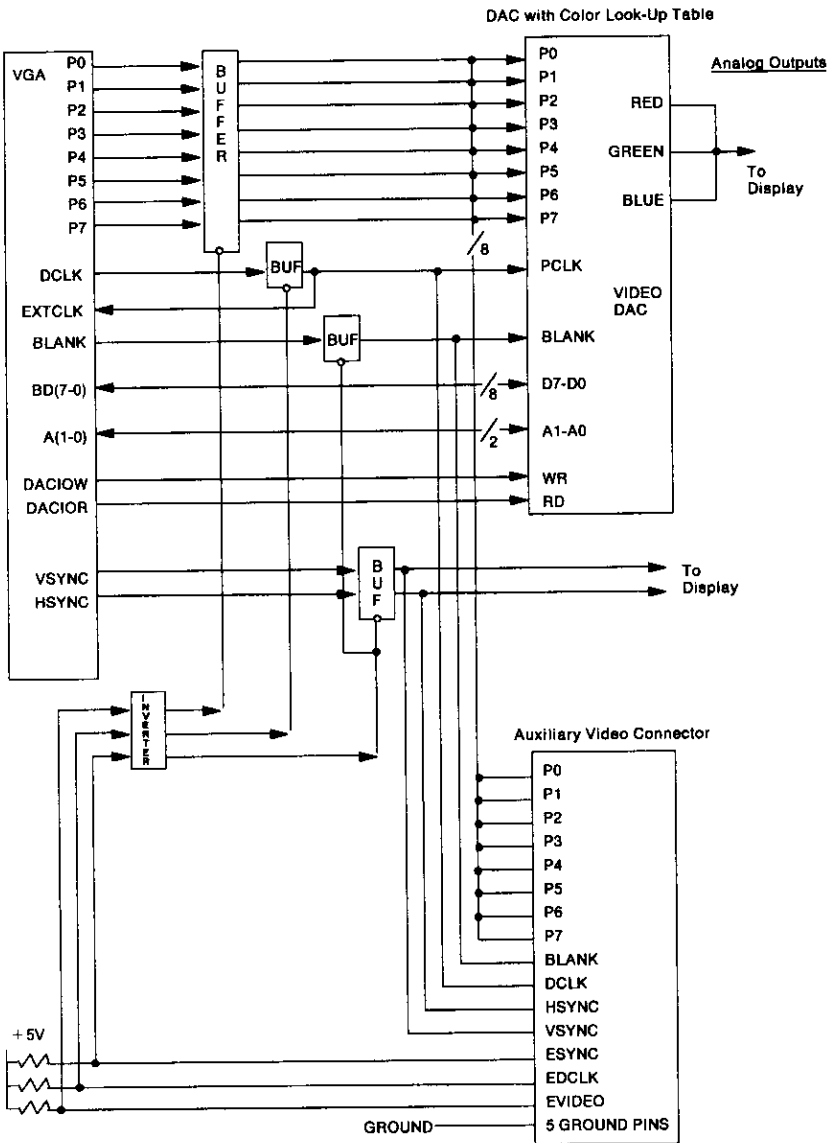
DAC with Color Look-Up Table

VGA
P0
P1
P2
P3
P4
P5
P6
P7
DCLK
EXTCLK
BLANK
BD(7-0)
A(1-0)
DACIOW
DACIOR
VSYNC
HSYNC

BUFFER

BUF

BUF

BUF

INVERTER

8

8

2

P0
P1
P2
P3
P4
P5
P6
P7
PCLK
BLANK
D7-D0
A1-A0
WR
RD

RED
GREEN
BLUE

VIDEO DAC

Analog Outputs

To Display

To Display

Auxiliary Video Connector

P0
P1
P2
P3
P4
P5
P6
P7
BLANK
DCLK
HSYNC
VSYNC
ESYNC
EDCLK
EVIDEO
5 GROUND PINS

+5V

GROUND